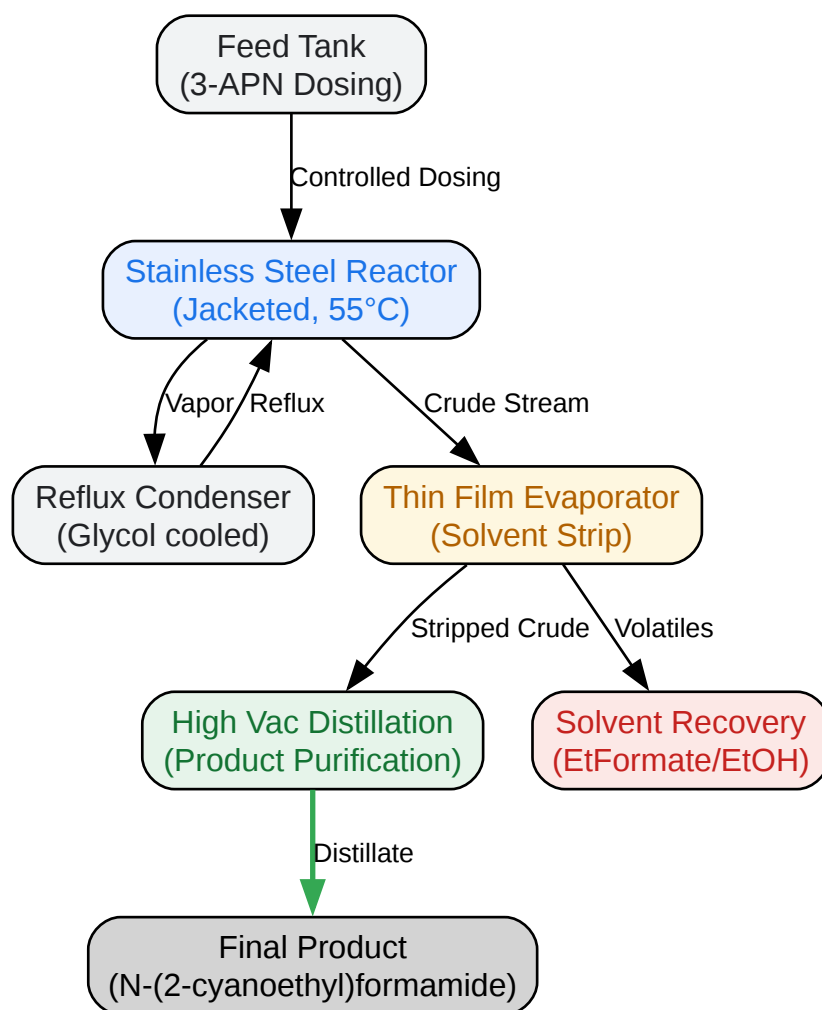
Feed Tank
(3-APN Dosing)

Controlled Dosing

Stainless Steel Reactor
(Jacketed, 55°C)

Vapor

Reflux

Crude Stream

Reflux Condenser
(Glycol cooled)

Thin Film Evaporator
(Solvent Strip)

Stripped Crude

Volatiles

High Vac Distillation
(Product Purification)

Solvent Recovery
(EtFormate/EtOH)

Distillate

Final Product
(N-(2-cyanoethyl)formamide)